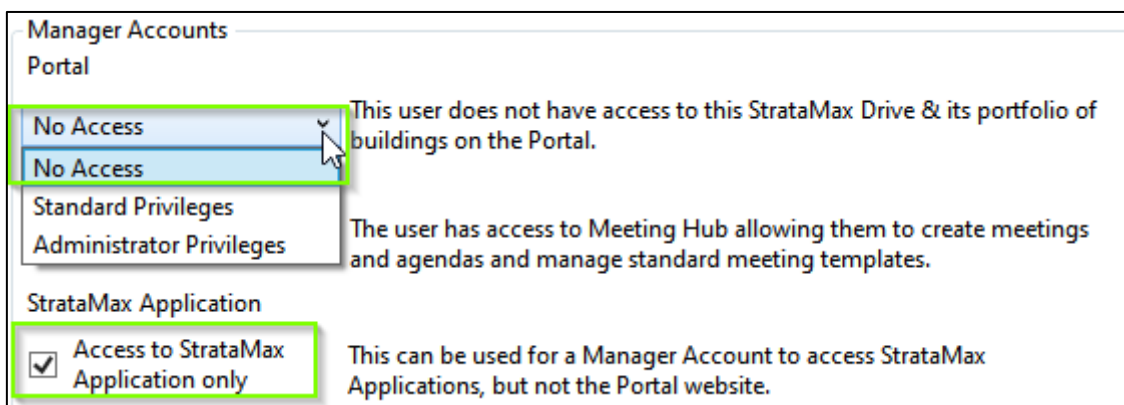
Manager Accounts
Portal

No Access

No Access
Standard Privileges
Administrator Privileges

This user does not have access to this StrataMax Drive & its portfolio of buildings on the Portal.

The user has access to Meeting Hub allowing them to create meetings and agendas and manage standard meeting templates.

StrataMax Application

Access to StrataMax Application only

This can be used for a Manager Account to access StrataMax Applications, but not the Portal website.